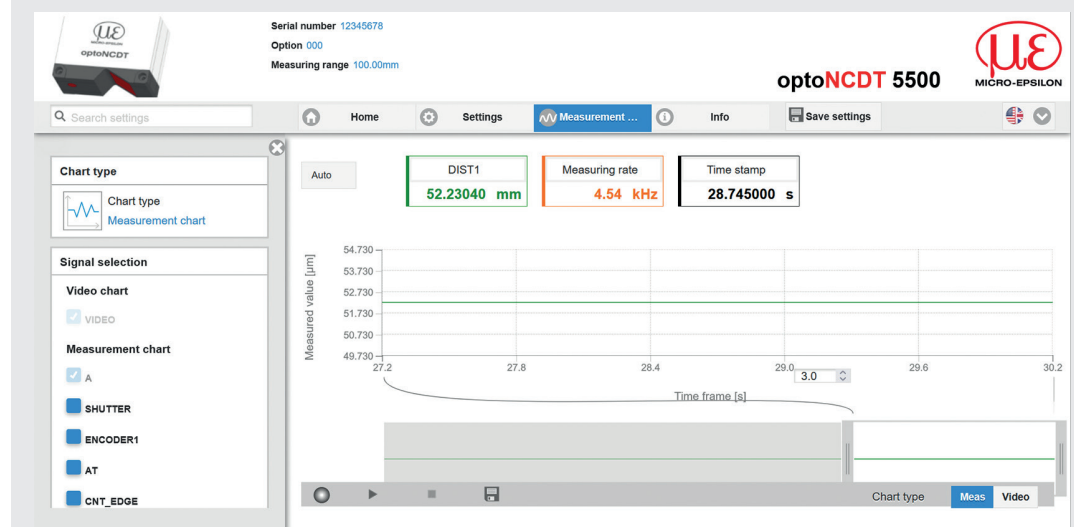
MICRO-EPSILON optoNCDT

Serial number 12345678
Option 000
Measuring range 100.00mm

optoNCDT 5500

MICRO-EPSILON

Search settings

Home Settings Measurement ... Info Save settings

Chart type

Chart type
Measurement chart

Signal selection

Video chart

VIDEO

Measurement chart

A

SHUTTER

ENCODER1

AT

CNT_EDGE

Auto

DIST1
52.23040 mm

Measuring rate
4.54 kHz

Time stamp
28.745000 s

Measured value [µm]

54.730
53.730
52.730
51.730
50.730
49.730

27.2 27.8 28.4 29.0 29.6 30.2

3.0

Time frame [s]

Chart type Meas Video